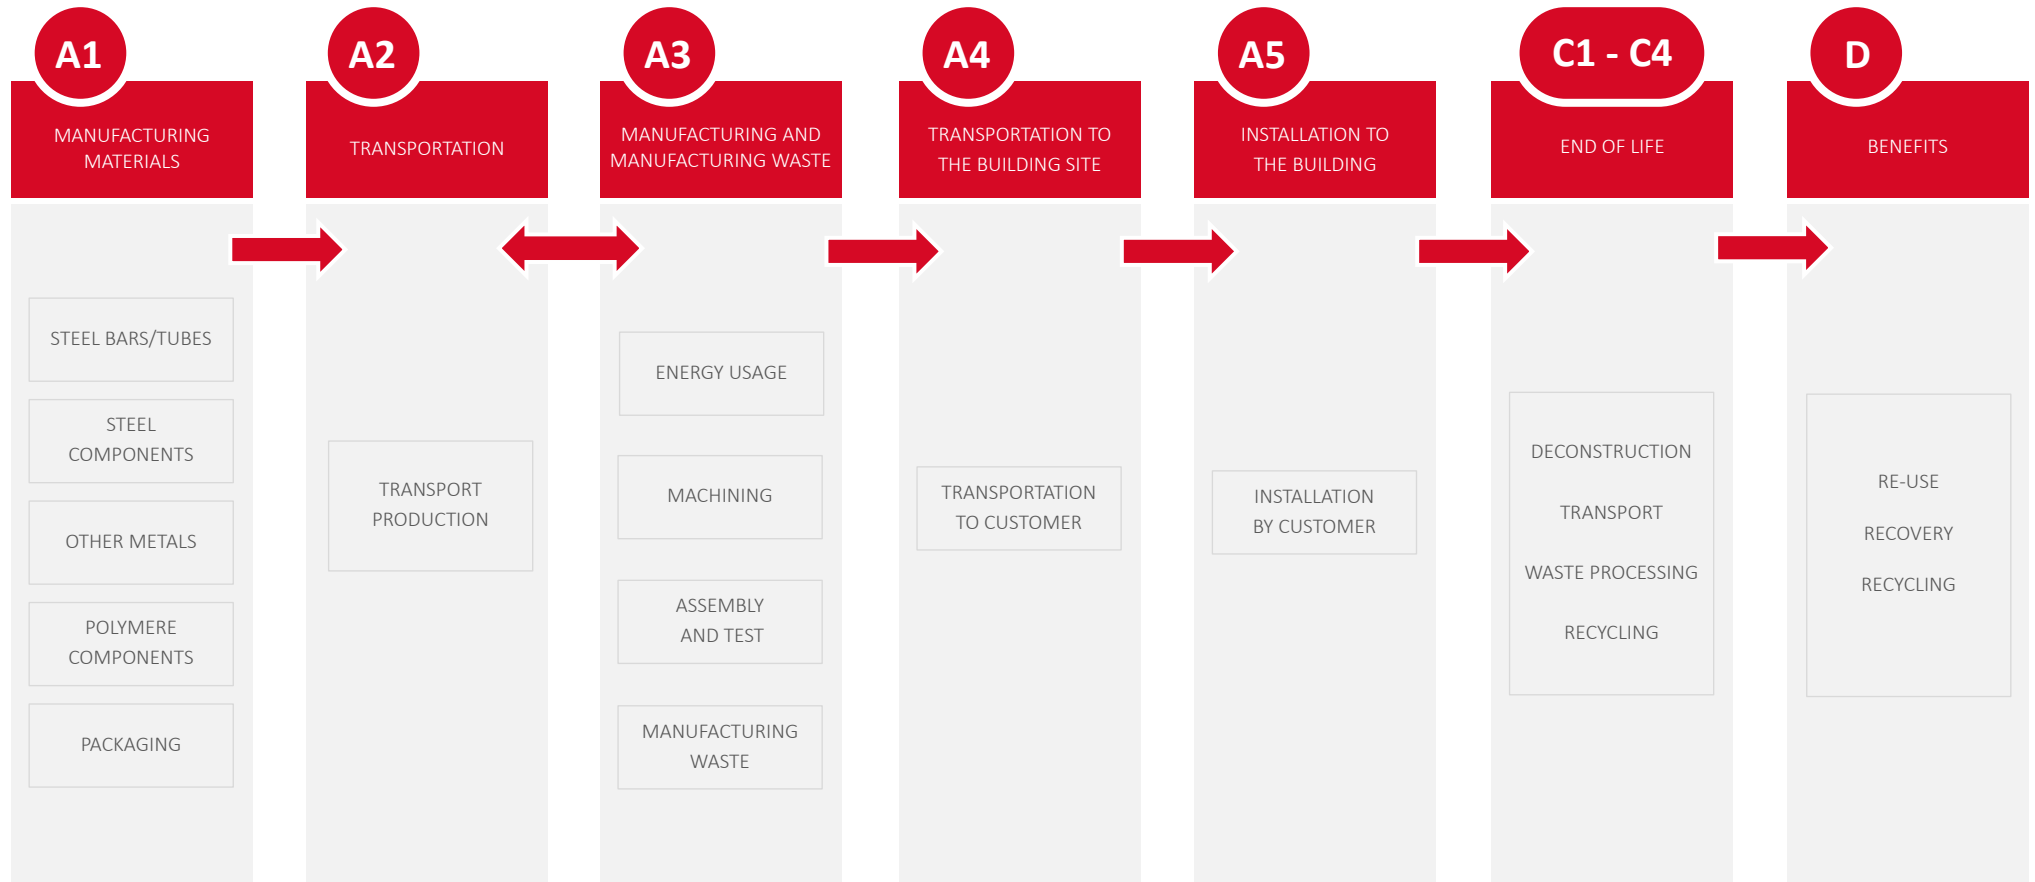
A1
MANUFACTURING MATERIALS

STEEL BARS/TUBES

STEEL COMPONENTS

OTHER METALS

POLYMERE COMPONENTS

PACKAGING

A2
TRANSPORTATION

TRANSPORT PRODUCTION

A3
MANUFACTURING AND MANUFACTURING WASTE

ENERGY USAGE

MACHINING

ASSEMBLY AND TEST

MANUFACTURING WASTE

A4
TRANSPORTATION TO THE BUILDING SITE

TRANSPORTATION TO CUSTOMER

A5
INSTALLATION TO THE BUILDING

INSTALLATION BY CUSTOMER

C1 - C4
END OF LIFE

DECONSTRUCTION

TRANSPORT

WASTE PROCESSING

RECYCLING

D
BENEFITS

RE-USE

RECOVERY

RECYCLING